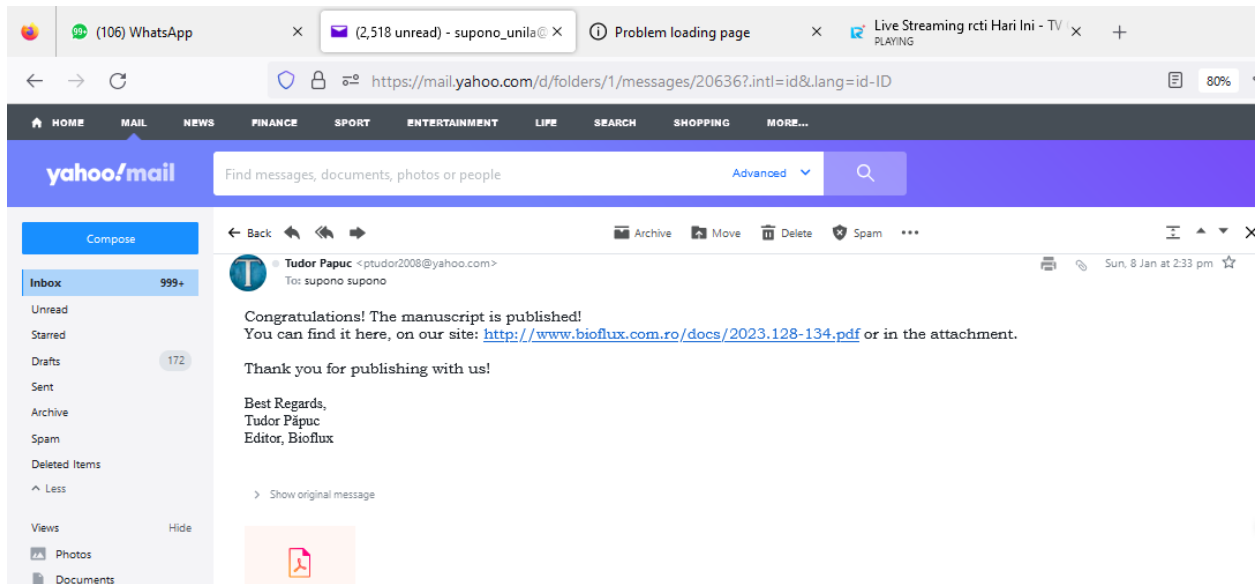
(106) WhatsApp
(2,518 unread) - supono_unila@
Problem loading page
Live Streaming rcti Hari Ini - TV
PLAYING

https://mail.yahoo.com/d/folders/1/messages/20636?.intl=id&.lang=id-ID
80%

HOME MAIL NEWS FINANCE SPORT ENTERTAINMENT LIFE SEARCH SHOPPING MORE...

yahoo!mail
Find messages, documents, photos or people
Advanced

Compose
Inbox 999+
Unread
Starred
Drafts 172
Sent
Archive
Spam
Deleted Items
Less
Views Hide
Photos
Documents

Back
Archive Move Delete Spam

Tudor Papuc <ptudor2008@yahoo.com>
To: supono supono
Sun, 8 Jan at 2:33 pm

Congratulations! The manuscript is published!
You can find it here, on our site: http://www.bioflux.com.ro/docs/2023.128-134.pdf or in the attachment.

Thank you for publishing with us!

Best Regards,
Tudor Păpuc
Editor, Bioflux

Show original message